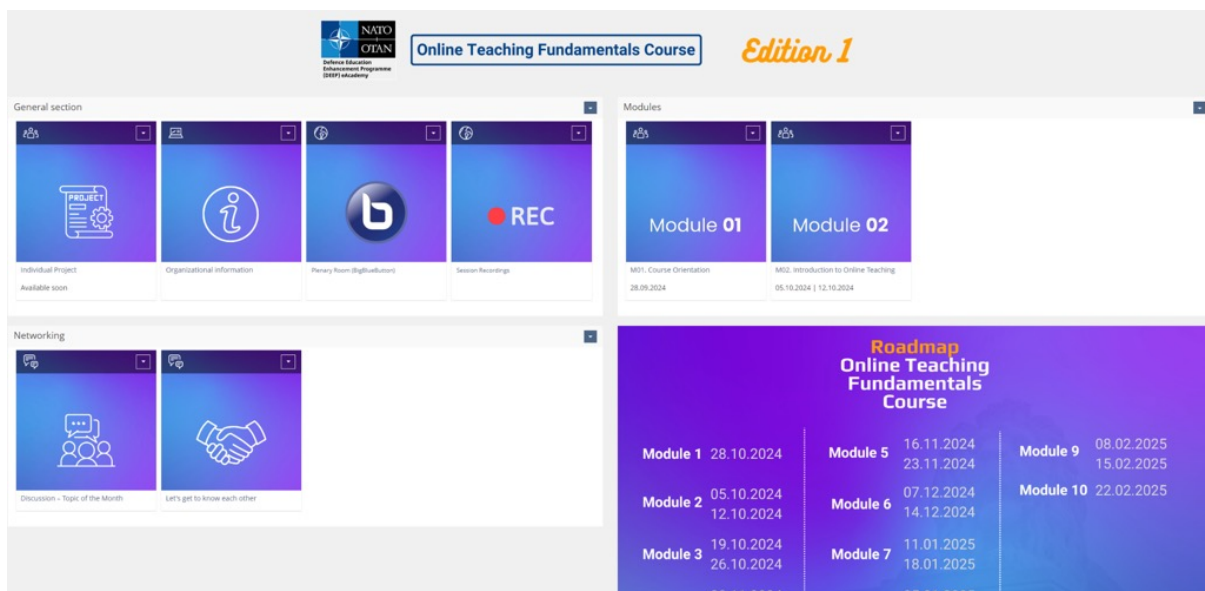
NATO OTAN

Defence Education Enhancement Programme (DEEP) eAcademy

Online Teaching Fundamentals Course

Edition 1

General section

PROJECT

Individual Project

Available soon

Organizational information

Plenary Room (BigBlueButton)

REC

Session Recordings

Modules

Module 01

M01. Course Orientation

28.09.2024

Module 02

M02. Introduction to Online Teaching

05.10.2024 | 12.10.2024

Networking

Discussion – Topic of the Month

Let's get to know each other

Roadmap
Online Teaching Fundamentals Course

Module 1 28.10.2024

Module 2 05.10.2024 12.10.2024

Module 3 19.10.2024 26.10.2024

Module 5 16.11.2024 23.11.2024

Module 6 07.12.2024 14.12.2024

Module 7 11.01.2025 18.01.2025

Module 9 08.02.2025 15.02.2025

Module 10 22.02.2025